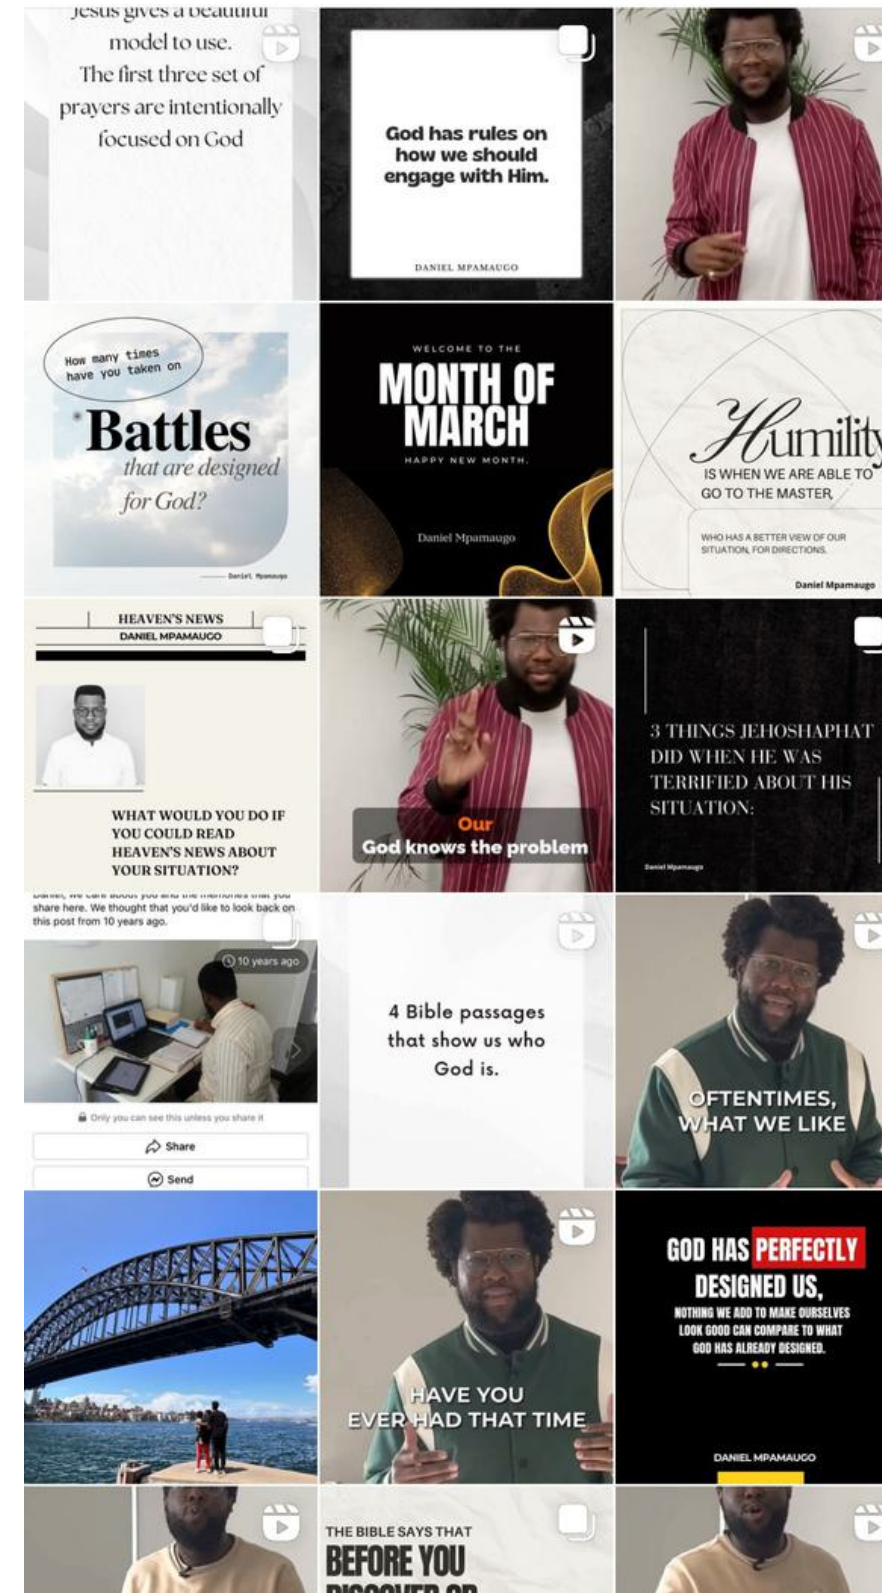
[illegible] model to use. The first three set of prayers are intentionally focused on God

God has rules on how we should engage with Him.

DANIEL MPAMAUGO

How many times have you taken on

Battles that are designed for God?

Daniel Mpamaugo

WELCOME TO THE

MONTH OF MARCH

HAPPY NEW MONTH.

Daniel Mpamaugo

Humility

IS WHEN WE ARE ABLE TO GO TO THE MASTER,

WHO HAS A BETTER VIEW OF OUR SITUATION, FOR DIRECTIONS.

Daniel Mpamaugo

HEAVEN'S NEWS

DANIEL MPAMAUGO

WHAT WOULD YOU DO IF YOU COULD READ HEAVEN'S NEWS ABOUT YOUR SITUATION?

Our
God knows the problem

3 THINGS JEHOSHAPHAT DID WHEN HE WAS TERRIFIED ABOUT HIS SITUATION:

Daniel Mpamaugo

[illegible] share here. We thought that you'd like to look back on this post from 10 years ago.

10 years ago

Only you can see this unless you share it

Share

Send

4 Bible passages that show us who God is.

OFTENTIMES, WHAT WE LIKE

HAVE YOU EVER HAD THAT TIME

GOD HAS PERFECTLY DESIGNED US,

NOTHING WE ADD TO MAKE OURSELVES LOOK GOOD CAN COMPARE TO WHAT GOD HAS ALREADY DESIGNED.

DANIEL MPAMAUGO

THE BIBLE SAYS THAT

BEFORE YOU

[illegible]